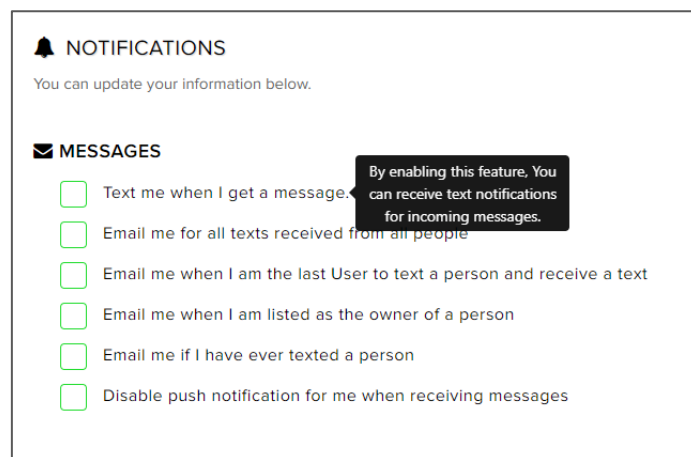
NOTIFICATIONS

You can update your information below.

MESSAGES

Text me when I get a message.

By enabling this feature, You can receive text notifications for incoming messages.

Email me for all texts received from all people

Email me when I am the last User to text a person and receive a text

Email me when I am listed as the owner of a person

Email me if I have ever texted a person

Disable push notification for me when receiving messages